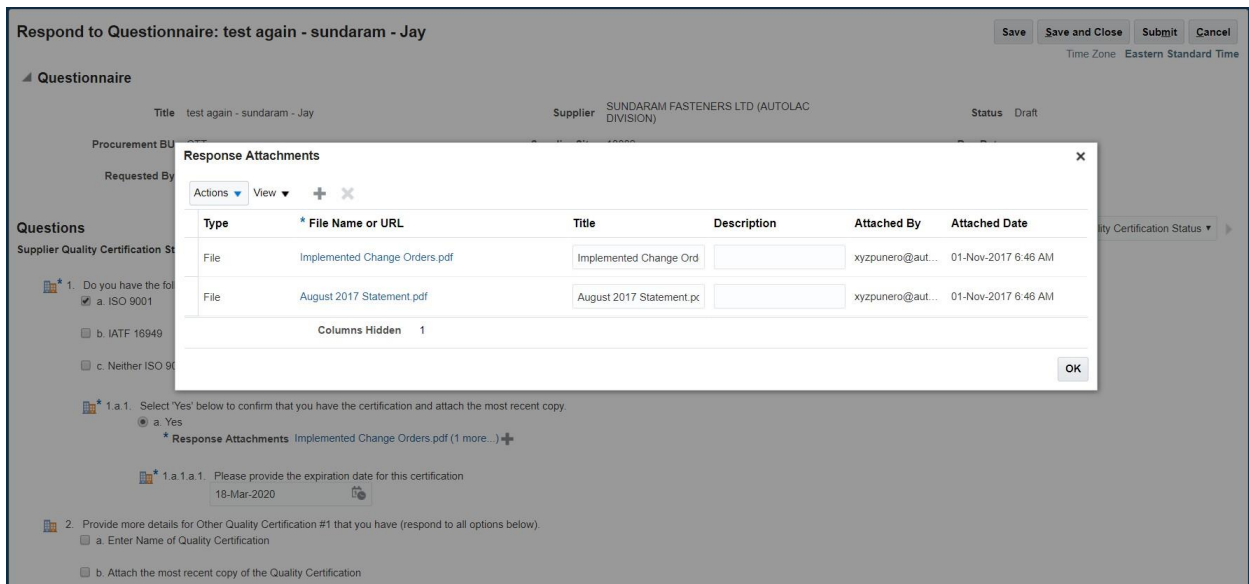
Respond to Questionnaire: test again - sundaram - Jay

Save | Save and Close | Submit | Cancel

Time Zone Eastern Standard Time

Questionnaire

Title test again - sundaram - Jay

Supplier SUNDARAM FASTENERS LTD (AUTOLAC DIVISION)

Status Draft

Procurement BU

Requested By

Response Attachments

Actions View

| Type | * File Name or URL | Title | Description | Attached By | Attached Date |
|---|---|---|---|---|---|
| File | Implemented Change Orders.pdf | Implemented Change Ord | | xyzpunero@aut... | 01-Nov-2017 6:46 AM |
| File | August 2017 Statement.pdf | August 2017 Statement.pc | | xyzpunero@aut... | 01-Nov-2017 6:46 AM |

Columns Hidden 1

OK

Questions

Supplier Quality Certification St

lity Certification Status

* 1. Do you have the fol

a. ISO 9001

b. IATF 16949

c. Neither ISO 90

* 1.a.1. Select 'Yes' below to confirm that you have the certification and attach the most recent copy.

a. Yes

* Response Attachments Implemented Change Orders.pdf (1 more...)

* 1.a.1.a.1. Please provide the expiration date for this certification

18-Mar-2020

2. Provide more details for Other Quality Certification #1 that you have (respond to all options below).

a. Enter Name of Quality Certification

b. Attach the most recent copy of the Quality Certification